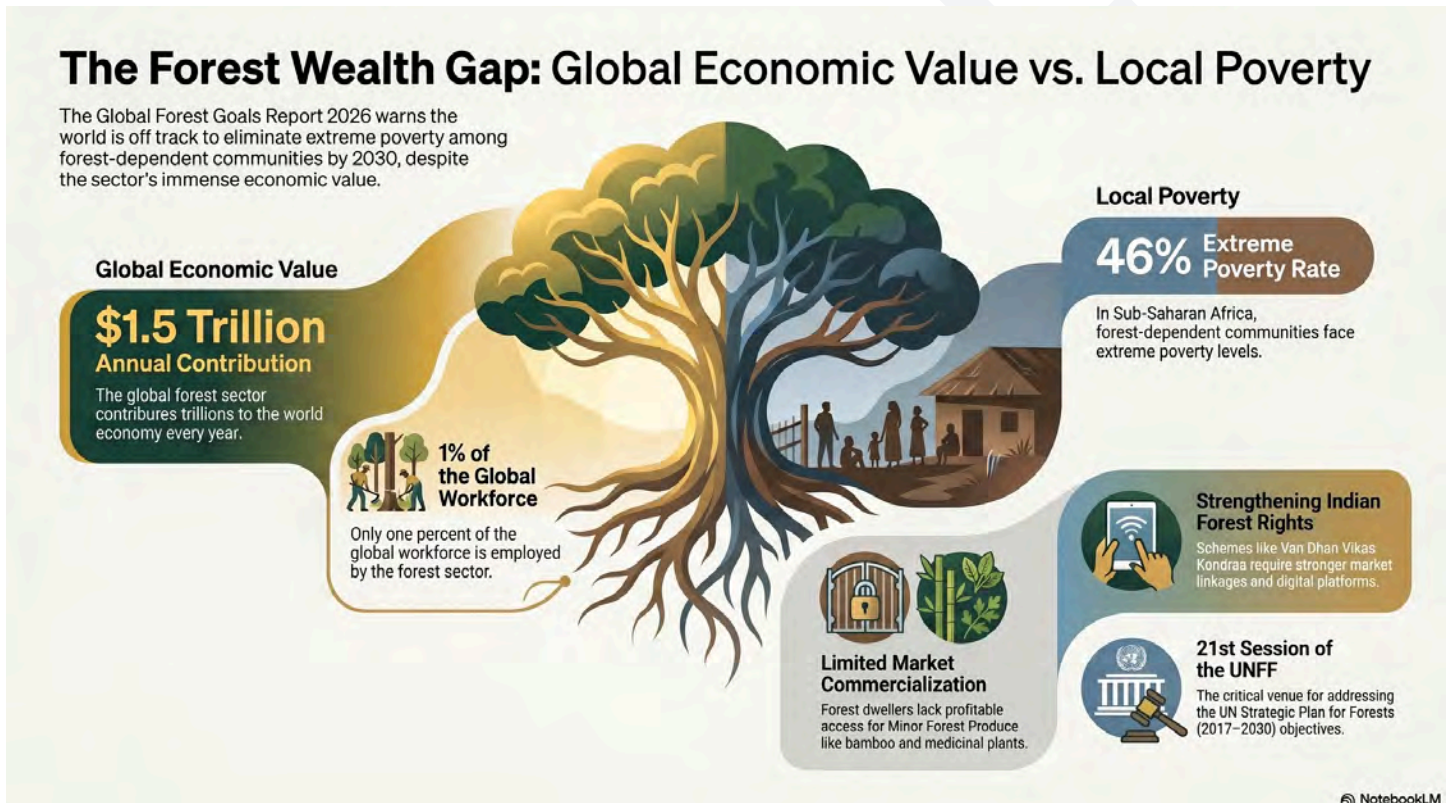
The Forest Wealth Gap: Global Economic Value vs. Local Poverty

The Global Forest Goals Report 2026 warns the world is off track to eliminate extreme poverty among forest-dependent communities by 2030, despite the sector's immense economic value.

Global Economic Value

$1.5 Trillion
Annual Contribution

The global forest sector contributes trillions to the world economy every year.

1% of the Global Workforce

Only one percent of the global workforce is employed by the forest sector.

Local Poverty

46% Extreme Poverty Rate

In Sub-Saharan Africa, forest-dependent communities face extreme poverty levels.

Strengthening Indian Forest Rights

Schemes like Van Dhan Vikas Kondraa require stronger market linkages and digital platforms.

Limited Market Commercialization

Forest dwellers lack profitable access for Minor Forest Produce like bamboo and medicinal plants.

21st Session of the UNFF

The critical venue for addressing the UN Strategic Plan for Forests (2017–2030) objectives.

NotebookLM